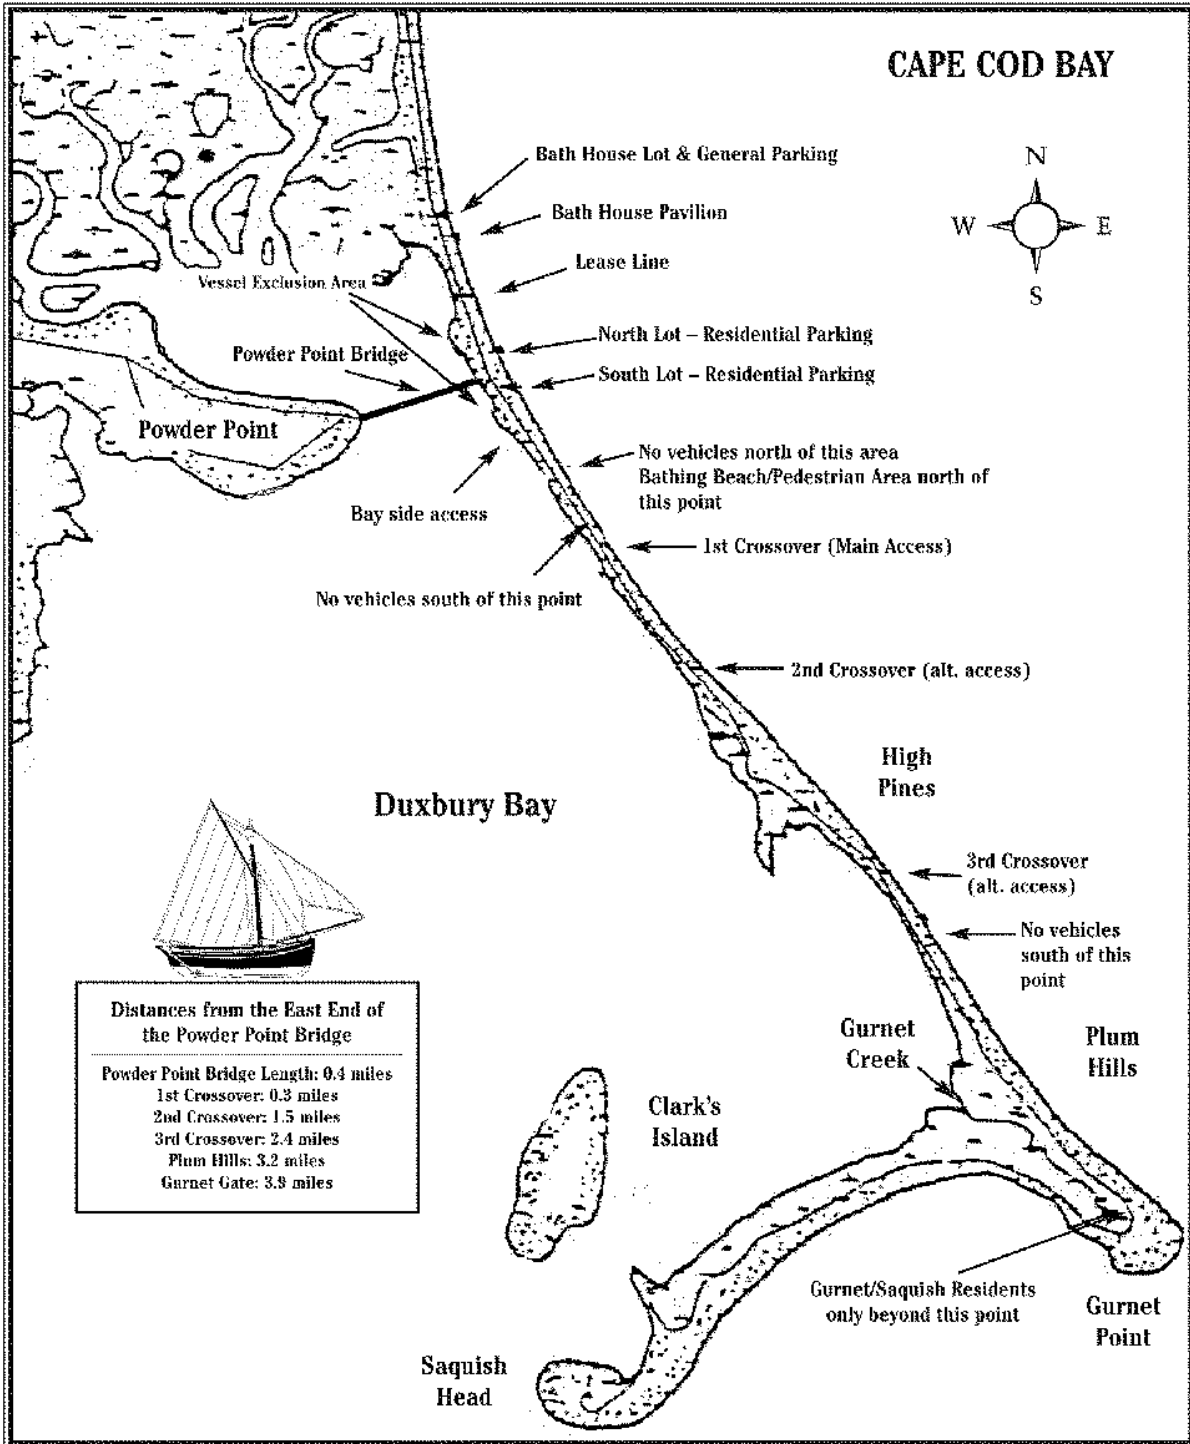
CAPE COD BAY

N
W
E
S

Bath House Lot & General Parking

Bath House Pavilion

Lease Line

Vessel Exclusion Area

North Lot – Residential Parking

Powder Point Bridge

South Lot – Residential Parking

Powder Point

No vehicles north of this area
Bathing Beach/Pedestrian Area north of this point

Bay side access

1st Crossover (Main Access)

No vehicles south of this point

2nd Crossover (alt. access)

High Pines

Duxbury Bay

3rd Crossover (alt. access)

No vehicles south of this point

Distances from the East End of the Powder Point Bridge

Powder Point Bridge Length: 0.4 miles
1st Crossover: 0.3 miles
2nd Crossover: 1.5 miles
3rd Crossover: 2.4 miles
Plum Hills: 3.2 miles
Gurnet Gate: 3.9 miles

Gurnet Creek

Plum Hills

Clark's Island

Gurnet/Saquish Residents only beyond this point

Gurnet Point

Saquish Head